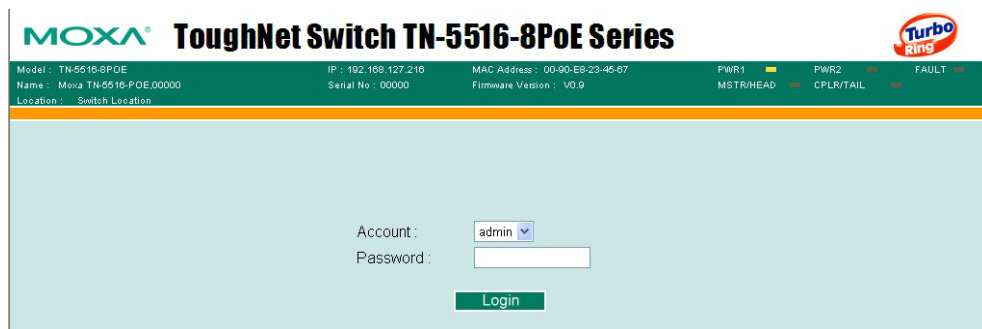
MOXA ToughNet Switch TN-5516-8PoE Series

Turbo Ring

Model : TN-5516-8POE
Name : Moxa TN-5516-POE,00000
Location : Switch Location

IP : 192.168.127.216
Serial No : 00000

MAC Address : 00-90-E8-23-45-67
Firmware Version : V0.9

PWR1
PWR2
FAULT
MSTR/HEAD
CPLR/TAIL

Account : admin
Password :

Login